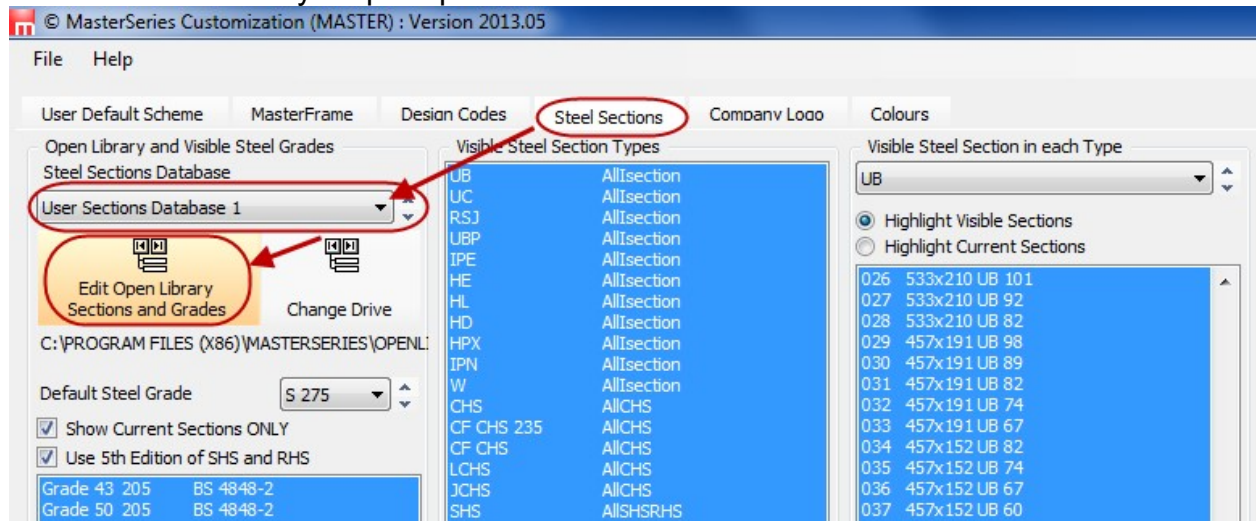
© MasterSeries Customization (MASTER) : Version 2013.05

File Help

User Default Scheme | MasterFrame | Design Codes | Steel Sections | Company Logo | Colours

Open Library and Visible Steel Grades

Steel Sections Database

User Sections Database 1

Edit Open Library Sections and Grades

Change Drive

C:\PROGRAM FILES (X86)\MASTERSERIES\OPENL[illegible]

Default Steel Grade S 275

Show Current Sections ONLY

Use 5th Edition of SHS and RHS

Grade 43 205 BS 4848-2
Grade 50 205 BS 4848-2

Visible Steel Section Types

| | |
|---|---|
| UB | AllIsection |
| UC | AllIsection |
| RSJ | AllIsection |
| UBP | AllIsection |
| IPE | AllIsection |
| HE | AllIsection |
| HL | AllIsection |
| HD | AllIsection |
| HPX | AllIsection |
| IPN | AllIsection |
| W | AllIsection |
| CHS | AllCHS |
| CF CHS 235 | AllCHS |
| CF CHS | AllCHS |
| LCHS | AllCHS |
| JCHS | AllCHS |
| SHS | AllSHSRHS |

Visible Steel Section in each Type

UB

Highlight Visible Sections
Highlight Current Sections

026 533x210 UB 101
027 533x210 UB 92
028 533x210 UB 82
029 457x191 UB 98
030 457x191 UB 89
031 457x191 UB 82
032 457x191 UB 74
033 457x191 UB 67
034 457x152 UB 82
035 457x152 UB 74
036 457x152 UB 67
037 457x152 UB 60